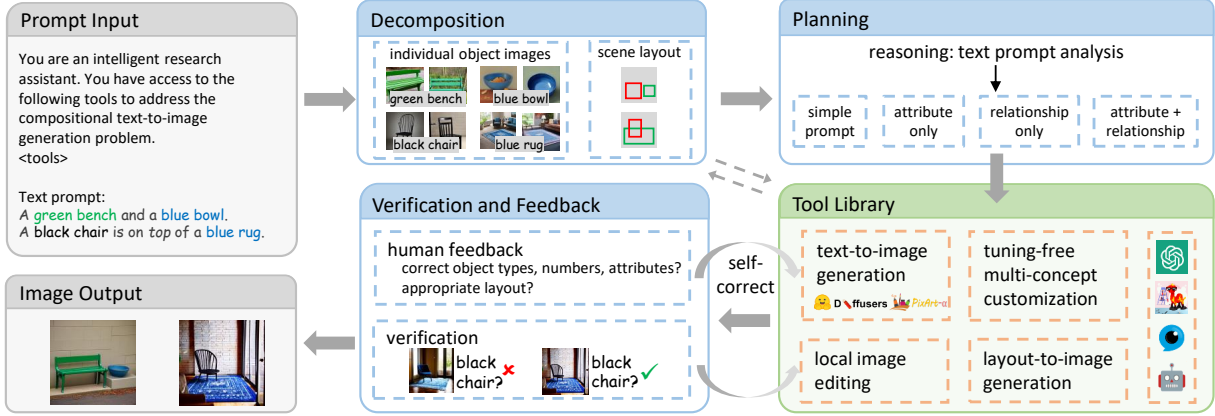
Prompt Input

You are an intelligent research assistant. You have access to the following tools to address the compositional text-to-image generation problem.
<tools>

Text prompt:
A green bench and a blue bowl.
A black chair is on top of a blue rug.

Decomposition

individual object images

green bench
blue bowl
black chair
blue rug

scene layout

Planning

reasoning: text prompt analysis

simple prompt
attribute only
relationship only
attribute + relationship

Verification and Feedback

human feedback
correct object types, numbers, attributes?
appropriate layout?

verification
black chair?
black chair?

self-correct

Tool Library

text-to-image generation
Diffusers PixArt-α

tuning-free multi-concept customization

local image editing

layout-to-image generation

Image Output